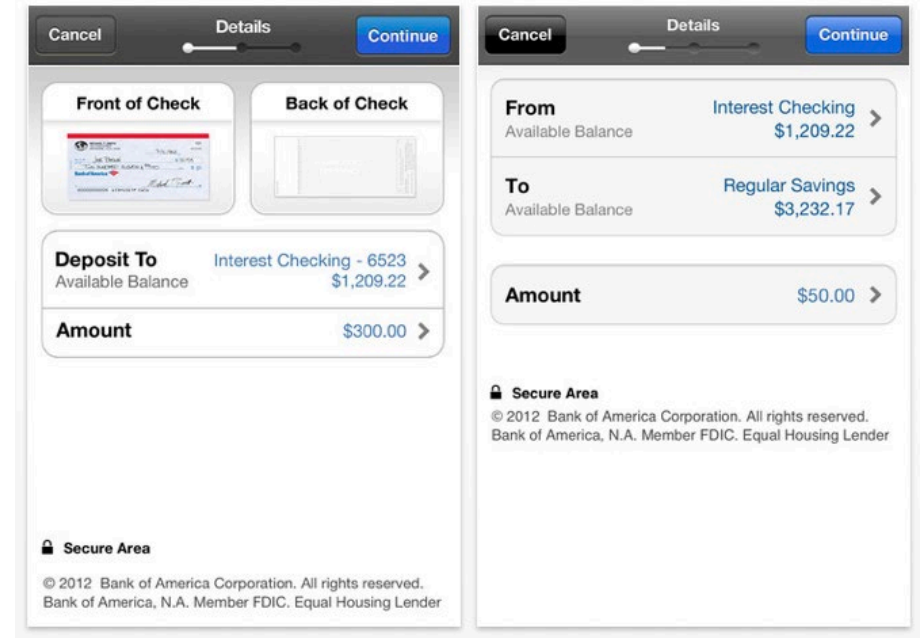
Cancel Details Continue

Front of Check

Back of Check

Deposit To
Available Balance
Interest Checking - 6523
$1,209.22

Amount $300.00

Secure Area

© 2012 Bank of America Corporation. All rights reserved.
Bank of America, N.A. Member FDIC. Equal Housing Lender

Cancel Details Continue

From
Available Balance
Interest Checking
$1,209.22

To
Available Balance
Regular Savings
$3,232.17

Amount $50.00

Secure Area

© 2012 Bank of America Corporation. All rights reserved.
Bank of America, N.A. Member FDIC. Equal Housing Lender